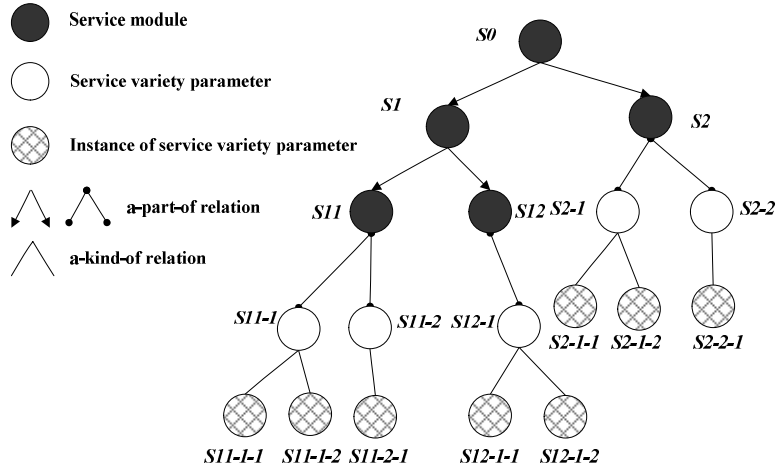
Service module

Service variety parameter

Instance of service variety parameter

a-part-of relation

a-kind-of relation

S0

S1

S2

S11

S12

S2-1

S2-2

S11-1

S11-2

S12-1

S2-1-1

S2-1-2

S2-2-1

S11-1-1

S11-1-2

S11-2-1

S12-1-1

S12-1-2